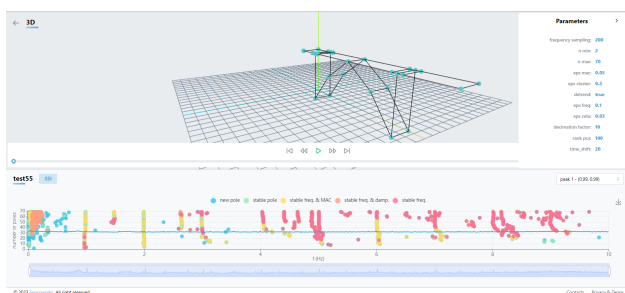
3D

Parameters

frequency sampling: 200
n min: 2
n max: 70
eps mac: 0.05
eps cluster: 0.2
detrend: true
eps freq: 0.1
eps zeta: 0.02
decimation factor: 10
rank pca: 100
time_shift: 20

test55

peak 1 - (0.99, 0.99)

new pole
stable pole
stable freq. & MAC
stable freq. & damp.
stable freq.

70
60
50
40
30
20
10
0

0
2
4
6
8
10

f (Hz)

© 2023 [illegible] All right reserved

Contacts
Privacy & Terms